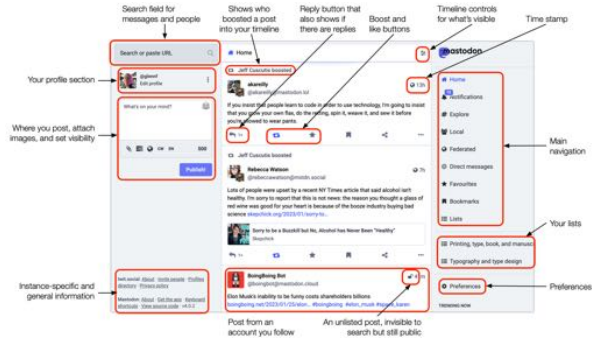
Search field for messages and people

Shows who boosted a post into your timeline

Reply button that also shows if there are replies

Boost and like buttons

Timeline controls for what's visible

Time stamp

Your profile section

Where you post, attach images, and set visibility

Main navigation

Your lists

Instance-specific and general information

Post from an account you follow

An unlisted post, invisible to search but still public

Preferences

Search or paste URL

@glasof
Edit profile

What's on your mind?

500

Publish!

Home

Jeff Cuscutis boosted

akareilly
@akareilly@mastodon.kol

If you insist that people learn to code in order to use technology, I'm going to insist that you grow your own flax, do the retting, spin it, weave it, and sew it before you're allowed to wear pants.

1+

Jeff Cuscutis boosted

Rebecca Watson
@rebeccawatson@mstdn.social

Lots of people were upset by a recent NY Times article that said alcohol isn't healthy. I'm sorry to report that this is not news: the reason you thought a glass of red wine was good for your heart is because of the booze industry buying bad science skepchick.org/2023/01/sorry-to...

Sorry to be a Buzzkill but No, Alcohol has Never Been "Healthy"
Skepchick

BoingBoing Bot
@boingbot@mastodon.cloud

Elon Musk's inability to be funny costs shareholders billions
boingboing.net/2023/01/25/elon... #boingboing #elon_musk #tesla_karen

13h

mastodon

Home
Notifications
Explore
Local
Federated
Direct messages
Favourites
Bookmarks
Lists

Printing, type, book, and manuscr
Typography and type design

Preferences

TRENDING NOW

tech.social: About · Invite people · Profiles directory · Privacy policy

Mastodon: About · Get the app · Keyboard shortcuts · View source code · v4.0.2